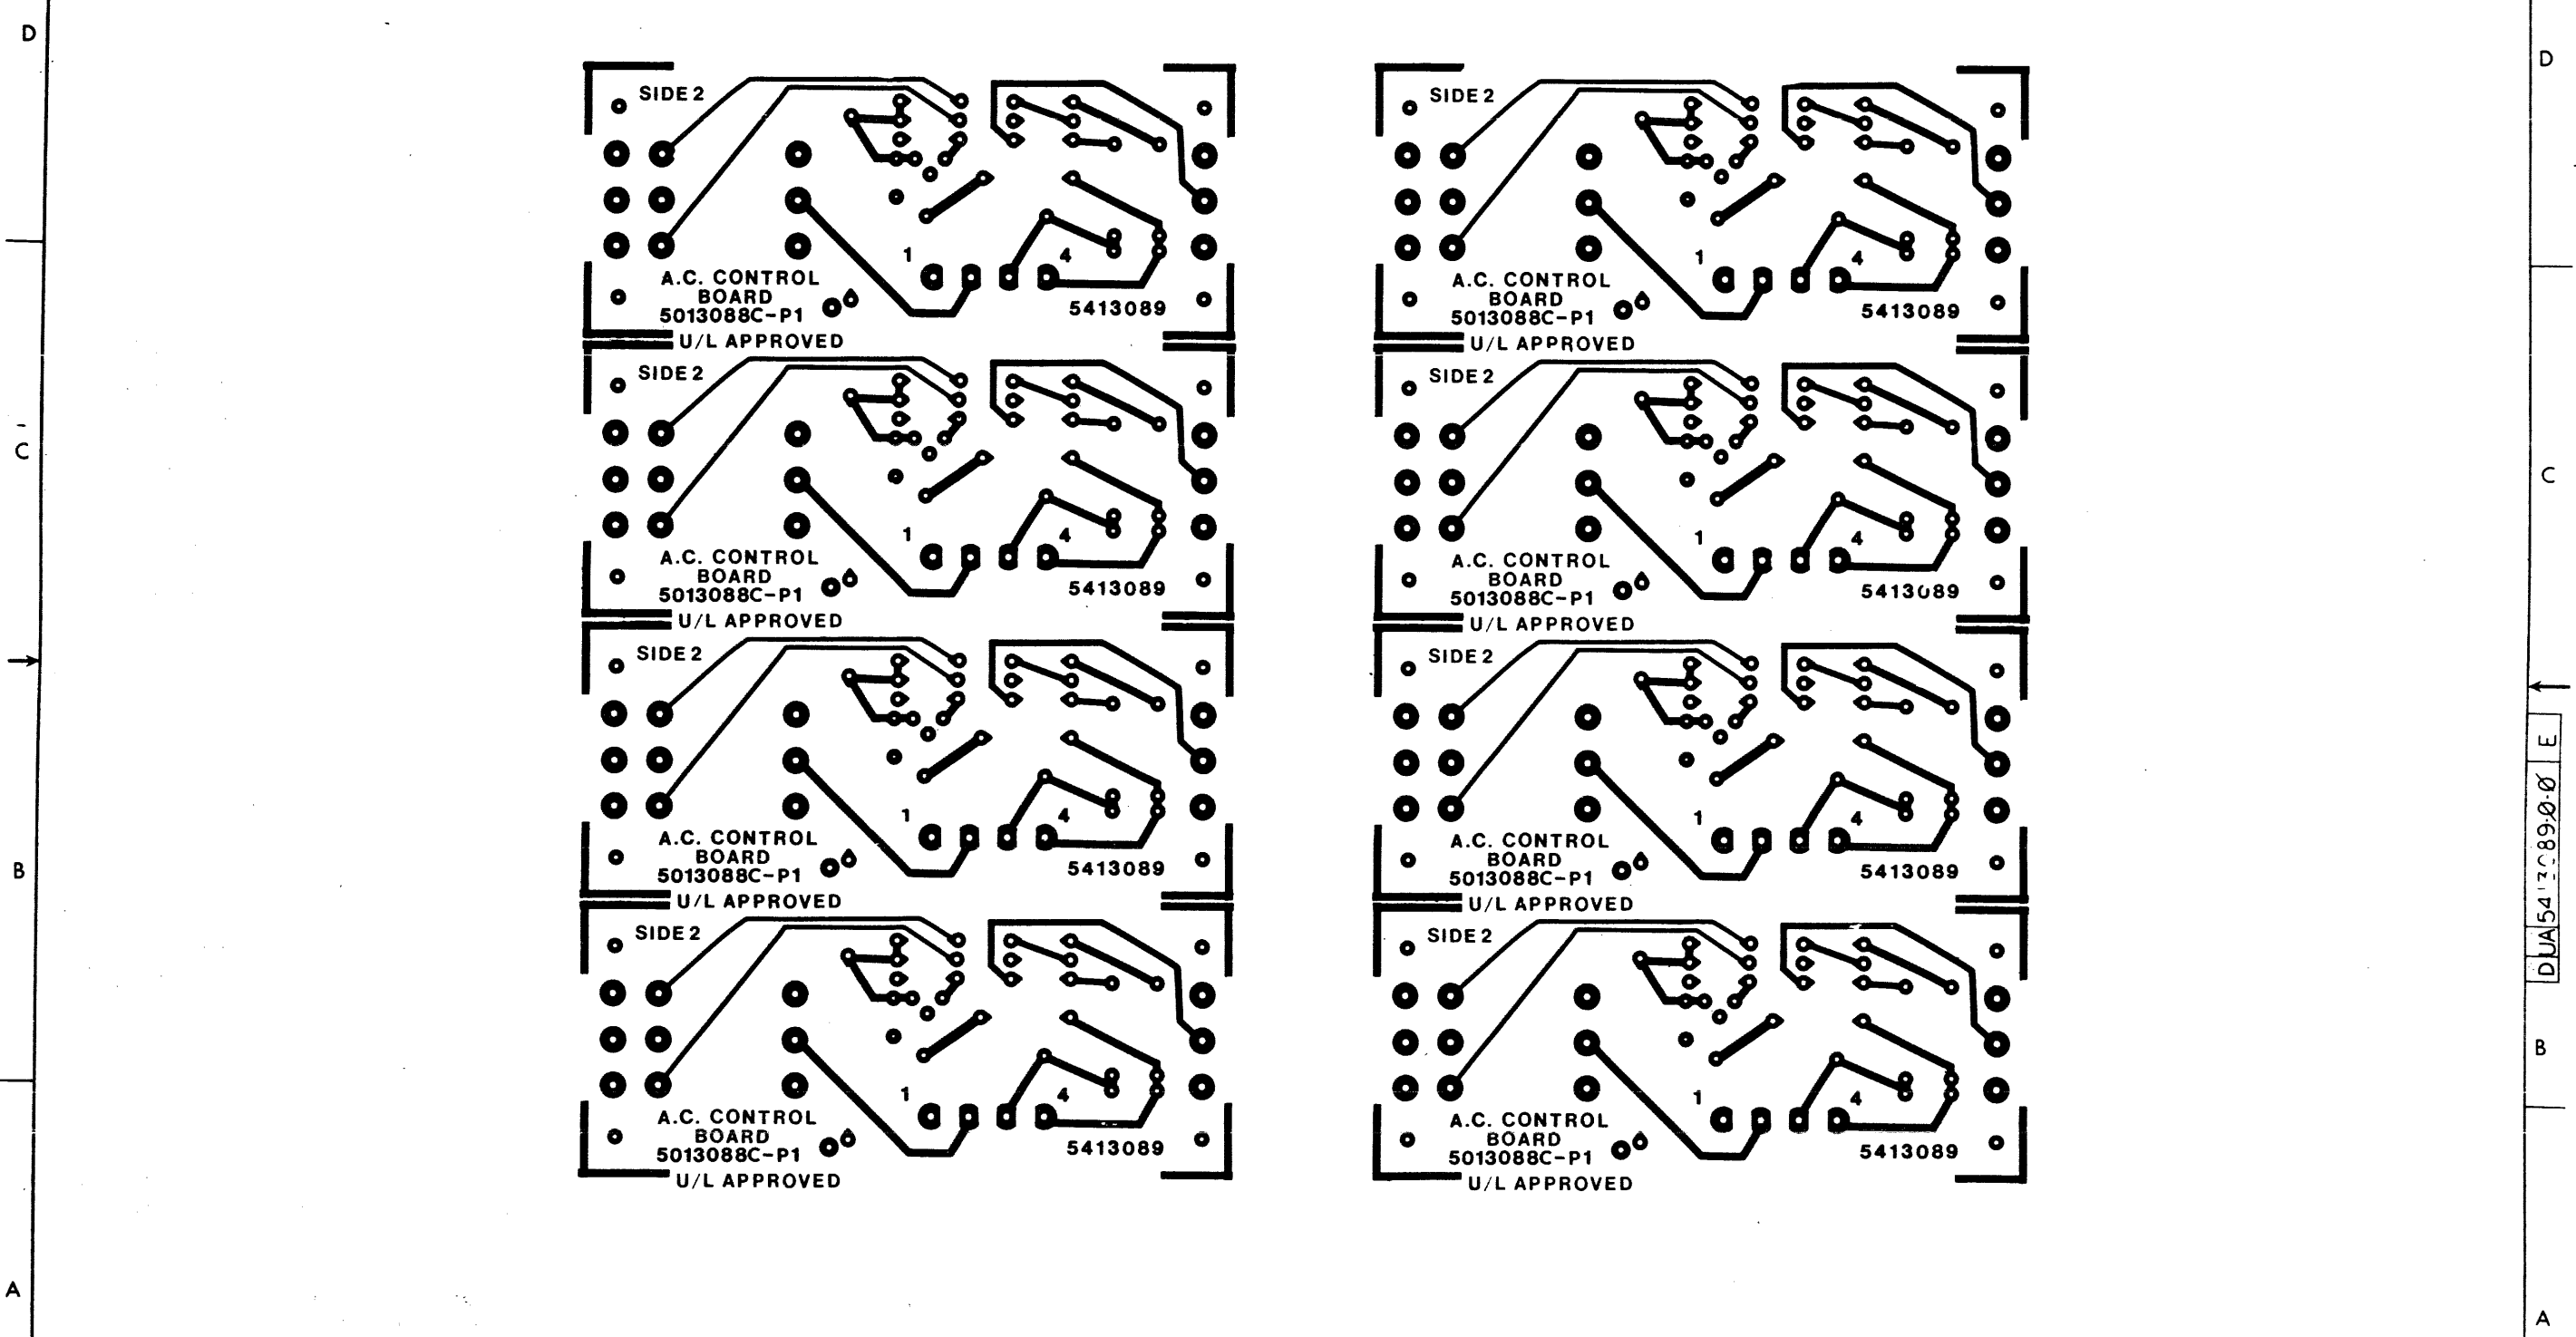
D

C

B

A

SIDE 2
1
4
A.C. CONTROL BOARD 5013088C-P1
5413089
U/L APPROVED

SIDE 2
1
4
A.C. CONTROL BOARD 5013088C-P1
5413089
U/L APPROVED

SIDE 2
1
4
A.C. CONTROL BOARD 5013088C-P1
5413089
U/L APPROVED

SIDE 2
1
4
A.C. CONTROL BOARD 5013088C-P1
5413089
U/L APPROVED

SIDE 2
1
4
A.C. CONTROL BOARD 5013088C-P1
5413089
U/L APPROVED

SIDE 2
1
4
A.C. CONTROL BOARD 5013088C-P1
5413089
U/L APPROVED

SIDE 2
1
4
A.C. CONTROL BOARD 5013088C-P1
5413089
U/L APPROVED

SIDE 2
1
4
A.C. CONTROL BOARD 5013088C-P1
5413089
U/L APPROVED

D

C

B

A

D UA 5413089-0-0 E